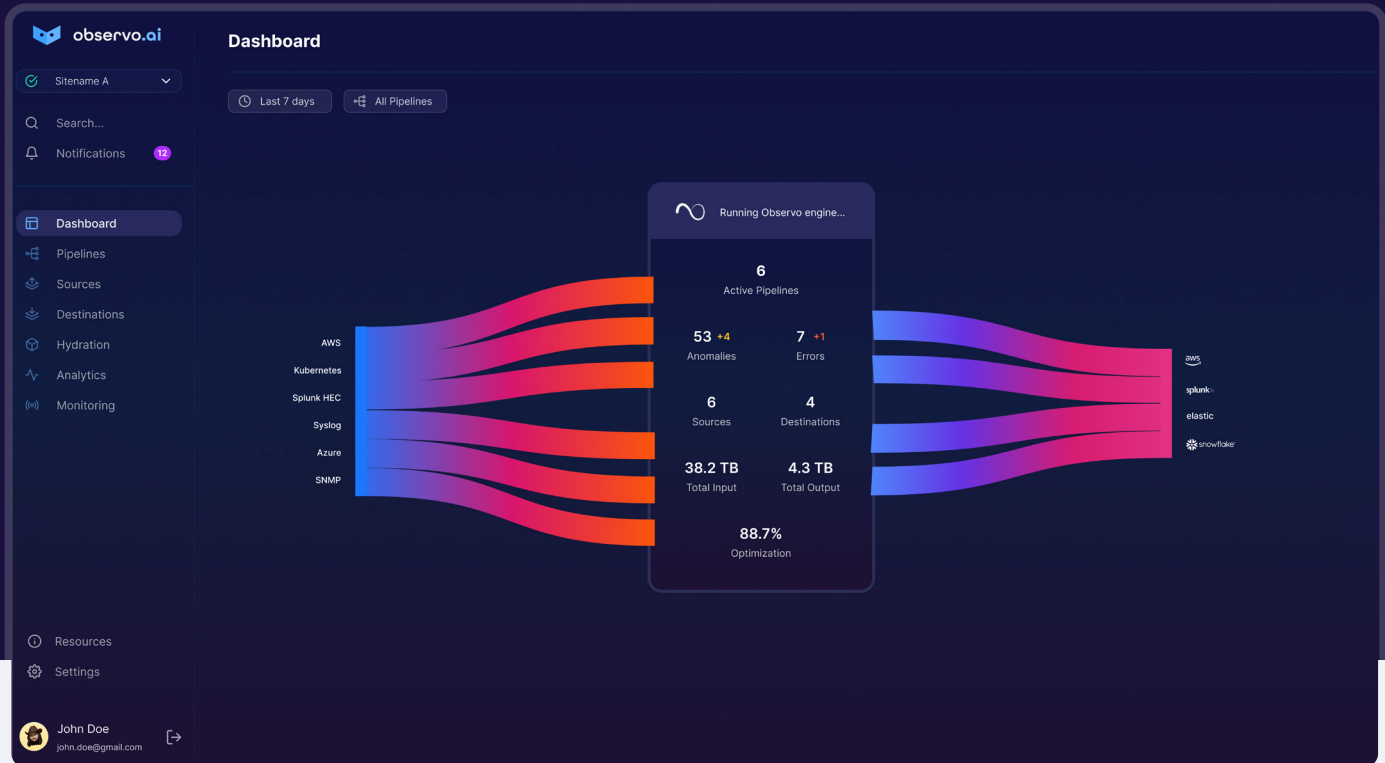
observo.ai

Sitename A

Search...

Notifications 12

Dashboard

Pipelines

Sources

Destinations

Hydration

Analytics

Monitoring

Resources

Settings

John Doe
john.doe@gmail.com

Dashboard

Last 7 days

All Pipelines

AWS
Kubernetes
Splunk HEC
Syslog
Azure
SNMP

Running Observo engine...

6
Active Pipelines

53 +4
Anomalies

7 +1
Errors

6
Sources

4
Destinations

38.2 TB
Total Input

4.3 TB
Total Output

88.7%
Optimization

aws
splunk>
elastic
snowflake